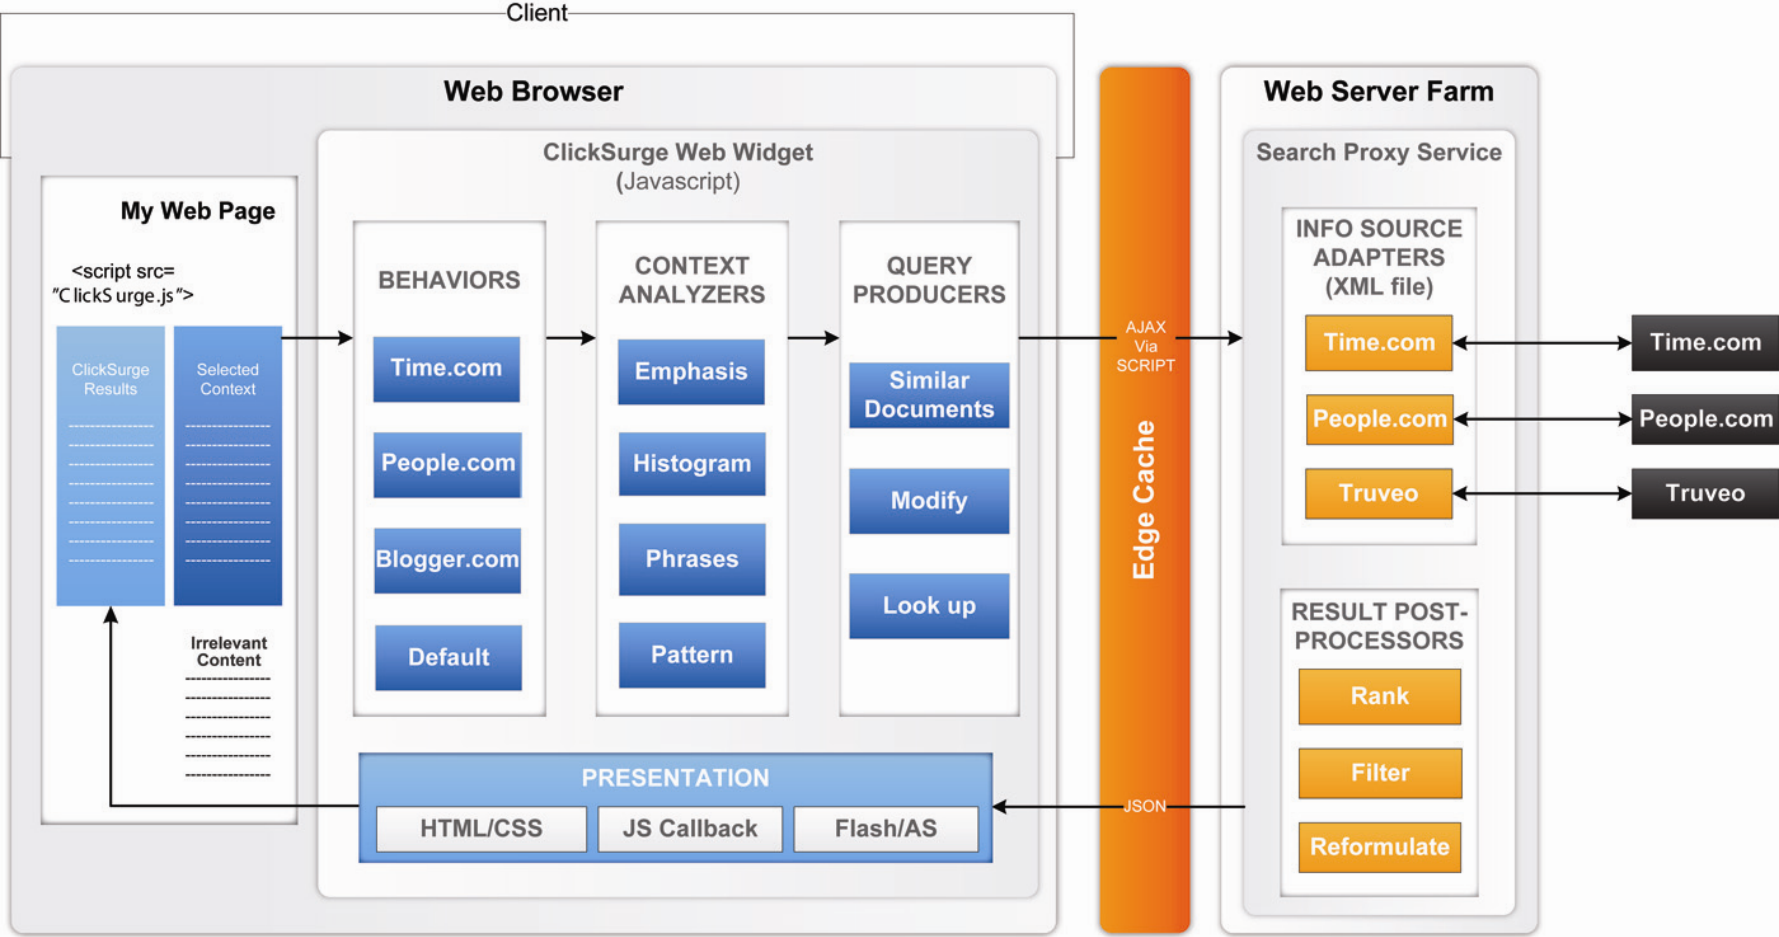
Client

Web Browser

My Web Page

<script src= "ClickS urge.js">

ClickSurge Results

Selected Context

Irrelevant Content

ClickSurge Web Widget (Javascript)

BEHAVIORS

Time.com

People.com

Blogger.com

Default

CONTEXT ANALYZERS

Emphasis

Histogram

Phrases

Pattern

QUERY PRODUCERS

Similar Documents

Modify

Look up

PRESENTATION

HTML/CSS

JS Callback

Flash/AS

AJAX Via SCRIPT

Edge Cache

JSON

Web Server Farm

Search Proxy Service

INFO SOURCE ADAPTERS (XML file)

Time.com

People.com

Truveo

RESULT POST-PROCESSORS

Rank

Filter

Reformulate

Time.com

People.com

Truveo